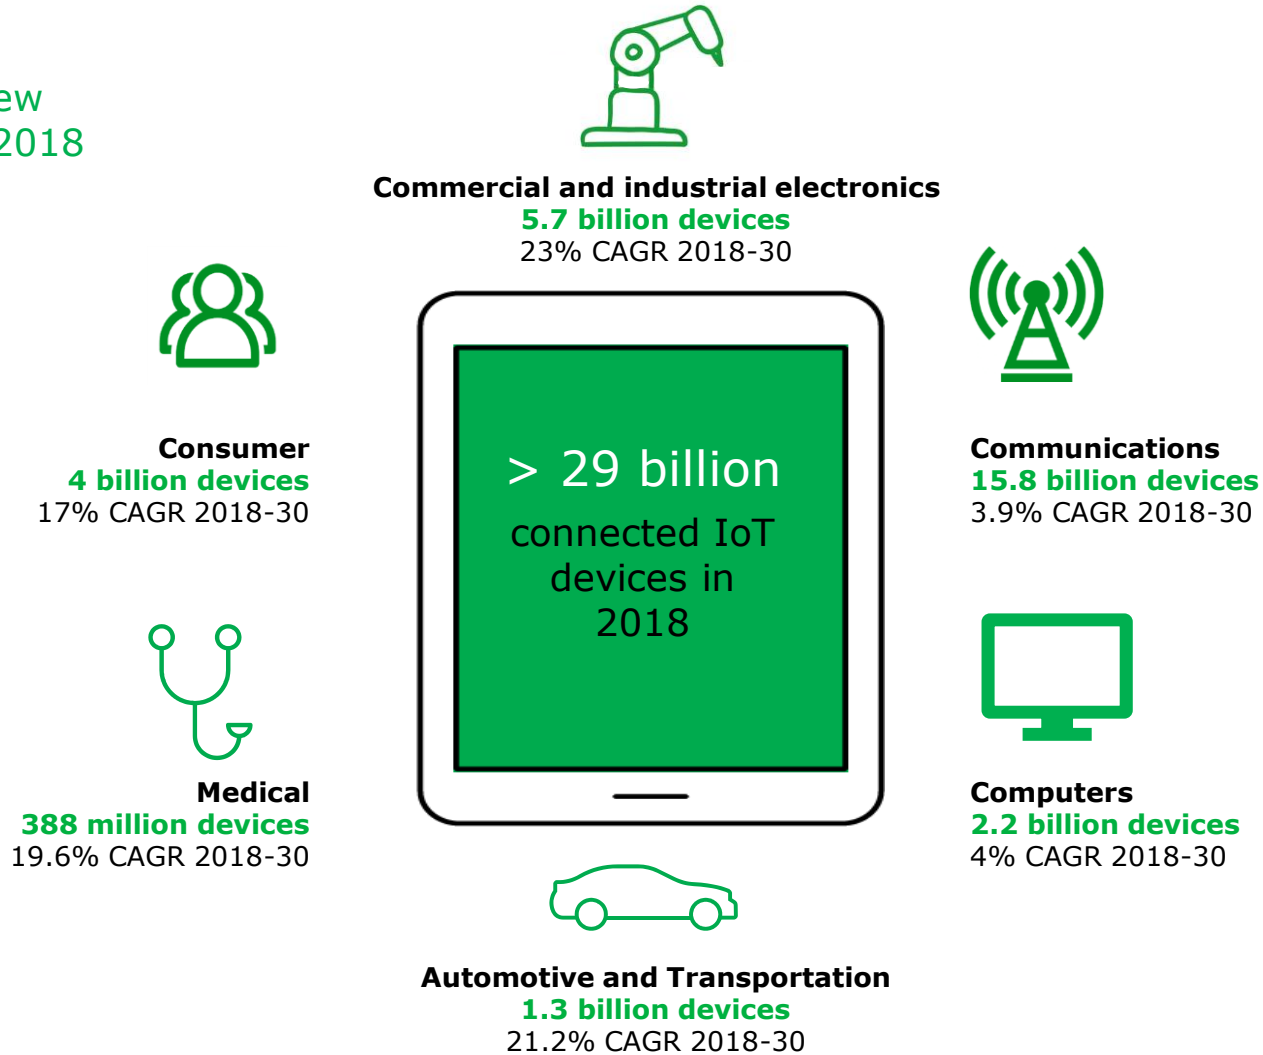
ew
2018

Commercial and industrial electronics
5.7 billion devices
23% CAGR 2018-30

Consumer
4 billion devices
17% CAGR 2018-30

> 29 billion
connected IoT devices in 2018

Communications
15.8 billion devices
3.9% CAGR 2018-30

Medical
388 million devices
19.6% CAGR 2018-30

Computers
2.2 billion devices
4% CAGR 2018-30

Automotive and Transportation
1.3 billion devices
21.2% CAGR 2018-30